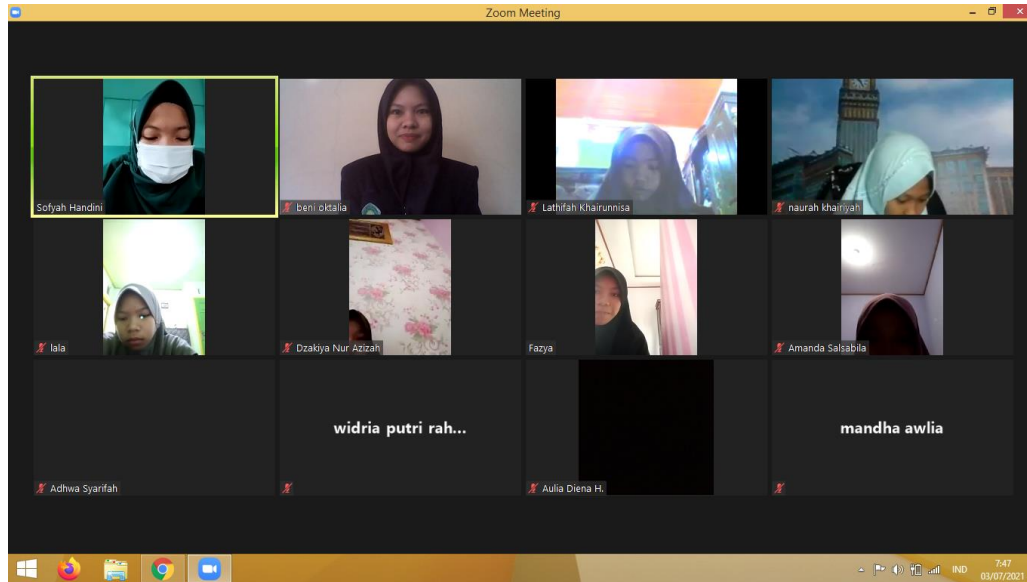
Zoom Meeting

Sofyah Handini

beni oktalia

Lathifah Khairunnisa

naurah khairiyah

lala

Dzakiya Nur Azizah

Fazya

Amanda Salsabila

Adhwa Syarifah

widria putri rah...

Aulia Diena H.

mandha awlia

IND 7:47 03/07/2021